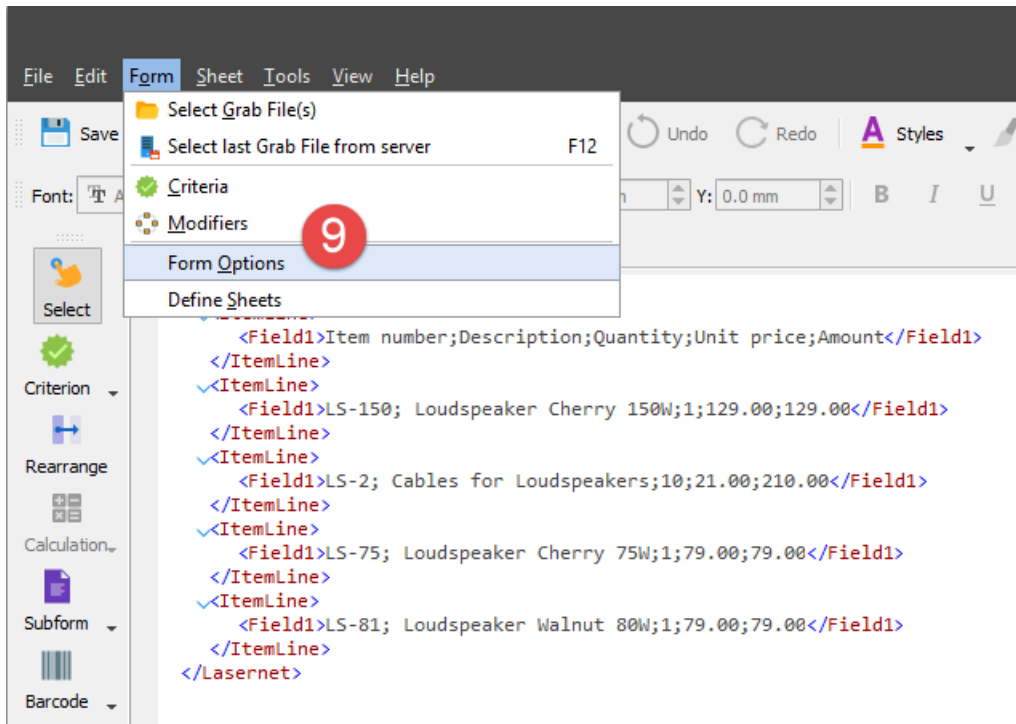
File Edit Form Sheet Tools View Help

Save

Select Grab File(s)
Select last Grab File from server F12
Criteria
Modifiers
9
Form Options
Define Sheets

Undo Redo Styles

Font: Y: 0.0 mm B I U

Select
Criterion
Rearrange
Calculation
Subform
Barcode

<Field1>Item number;Description;Quantity;Unit price;Amount</Field1>
</ItemLine>
<ItemLine>
<Field1>LS-150; Loudspeaker Cherry 150W;1;129.00;129.00</Field1>
</ItemLine>
<ItemLine>
<Field1>LS-2; Cables for Loudspeakers;10;21.00;210.00</Field1>
</ItemLine>
<ItemLine>
<Field1>LS-75; Loudspeaker Cherry 75W;1;79.00;79.00</Field1>
</ItemLine>
<ItemLine>
<Field1>LS-81; Loudspeaker Walnut 80W;1;79.00;79.00</Field1>
</ItemLine>
</Lasernet>